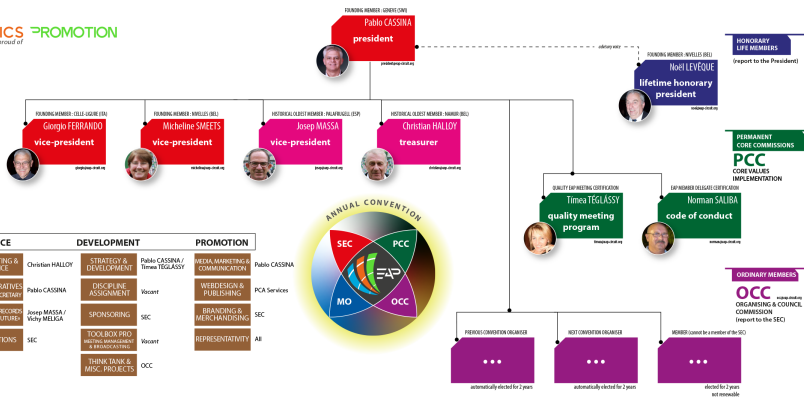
ICS PROMOTION
proud of

FOUNDING MEMBER : GENEVE (SWI)
Pablo CASSINA
president
president@eap-circuit.org

advisory voice

FOUNDING MEMBER : NIVELLES (BEL)
Noël LEVÊQUE
lifetime honorary president
noel@eap-circuit.org

HONORARY LIFE MEMBERS
(report to the President)

FOUNDING MEMBER : CELLE LIGURE (ITA)
Giorgio FERRANDO
vice-president
giorgio@eap-circuit.org

FOUNDING MEMBER : NIVELLES (BEL)
Micheline SMEETS
vice-president
micheline@eap-circuit.org

HISTORICAL OLDEST MEMBER : PALAFRUGELL (ESP)
Josep MASSA
vice-president
josep@eap-circuit.org

HISTORICAL OLDEST MEMBER : NAMUR (BEL)
Christian HALLOY
treasurer
christian@eap-circuit.org

PERMANENT CORE COMMISSIONS
PCC
CORE VALUES IMPLEMENTATION

QUALITY EAP MEETING CERTIFICATION
Timea TEGLÁSSY
quality meeting program
timea@eap-circuit.org

EAP MEMBER DELEGATE CERTIFICATION
Norman SALIBA
code of conduct
norman@eap-circuit.org

ANNUAL CONVENTION
SEC
PCC
MO
OCC
EAP

ORDINARY MEMBERS
OCC
occ@eap-circuit.org
ORGANISING & COUNCIL COMMISSION
(report to the SEC)

CE
TING &
Christian HALLOY
RATIVES
CRETARY
Pablo CASSINA
RECORDS
UTURE
Josep MASSA / Vichy MELIGA
TIONS
SEC

DEVELOPMENT
STRATEGY & DEVELOPMENT
Pablo CASSINA / Timea TEGLÁSSY
DISCIPLINE ASSIGNMENT
Vacant
SPONSORING
SEC
TOOLBOX PRO
MEETING MANAGEMENT & BROADCASTING
Vacant
THINK TANK & MISC. PROJECTS
OCC

PROMOTION
MEDIA, MARKETING & COMMUNICATION
Pablo CASSINA
WEBDESIGN & PUBLISHING
PCA Services
BRANDING & MERCHANDISING
SEC
REPRESENTATIVITY
All

PREVIOUS CONVENTION ORGANISER
...
automatically elected for 2 years

NEXT CONVENTION ORGANISER
...
automatically elected for 2 years

MEMBER (cannot be a member of the SEC)
...
elected for 2 years
not renewable